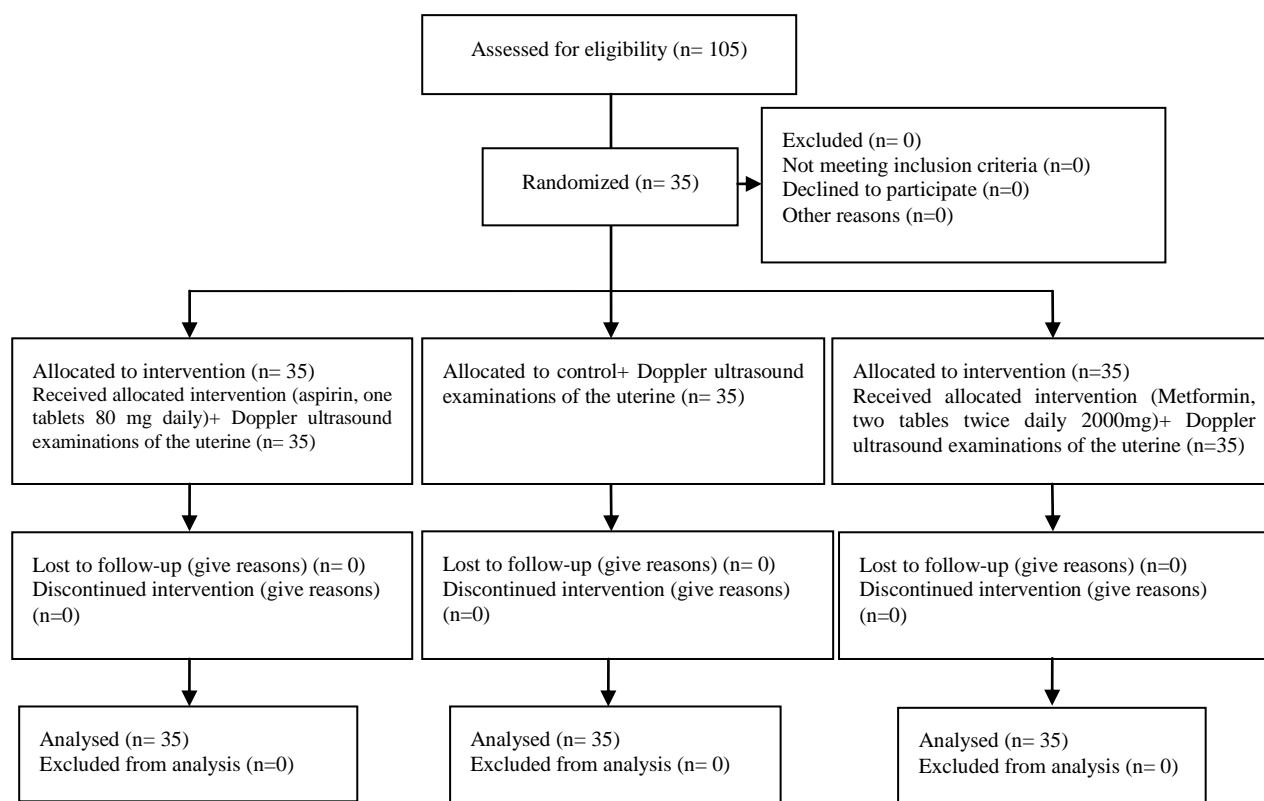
Assessed for eligibility (n= 105)

Randomized (n= 35)

Excluded (n= 0)
Not meeting inclusion criteria (n=0)
Declined to participate (n=0)
Other reasons (n=0)

Allocated to intervention (n= 35)
Received allocated intervention (aspirin, one tablets 80 mg daily)+ Doppler ultrasound examinations of the uterine (n= 35)

Allocated to control+ Doppler ultrasound examinations of the uterine (n= 35)

Allocated to intervention (n=35)
Received allocated intervention (Metformin, two tables twice daily 2000mg)+ Doppler ultrasound examinations of the uterine (n=35)

Lost to follow-up (give reasons) (n= 0)
Discontinued intervention (give reasons) (n=0)

Lost to follow-up (give reasons) (n= 0)
Discontinued intervention (give reasons) (n=0)

Lost to follow-up (give reasons) (n=0)
Discontinued intervention (give reasons) (n=0)

Analysed (n= 35)
Excluded from analysis (n=0)

Analysed (n= 35)
Excluded from analysis (n= 0)

Analysed (n= 35)
Excluded from analysis (n= 0)